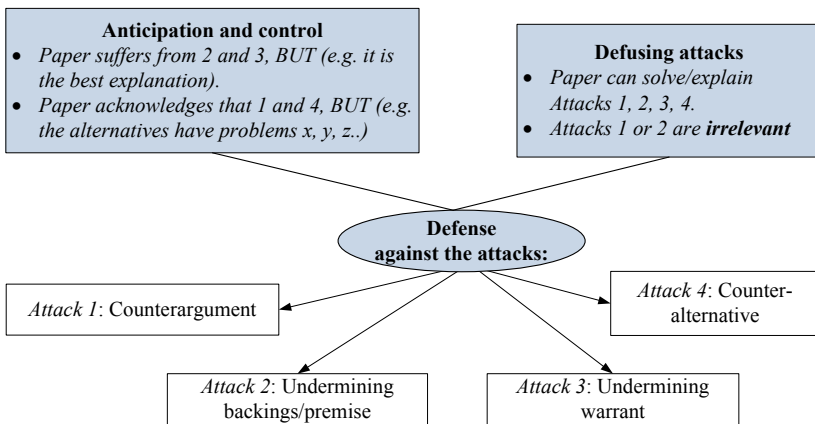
**Anticipation and control**

- *Paper suffers from 2 and 3, BUT (e.g. it is the best explanation).*
- *Paper acknowledges that 1 and 4, BUT (e.g. the alternatives have problems x, y, z..)*

**Defusing attacks**

- *Paper can solve/explain Attacks 1, 2, 3, 4.*
- *Attacks 1 or 2 are **irrelevant***

**Defense against the attacks:**

*Attack 1*: Counterargument

*Attack 4*: Counter-alternative

*Attack 2*: Undermining backings/premise

*Attack 3*: Undermining warrant